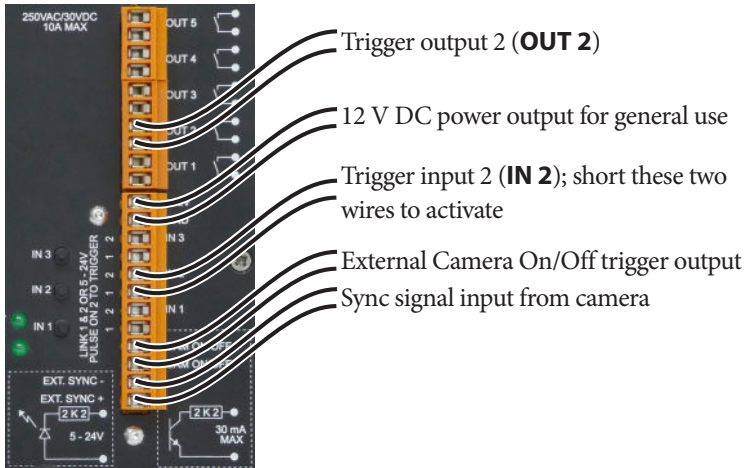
250VAC/30VDC
10A MAX

OUT 5
OUT 4
OUT 3
OUT 2
OUT 1

IN 3
IN 1

IN 3
IN 2
IN 1

LINK 1 & 2 OR 5 - 24V
PULSE ON 2 TO TRIGGER

EXT. SYNC -
EXT. SYNC +
2K2
5 - 24V

2K2
30 mA
MAX

Trigger output 2 (**OUT 2**)

12 V DC power output for general use

Trigger input 2 (**IN 2**); short these two wires to activate

External Camera On/Off trigger output

Sync signal input from camera